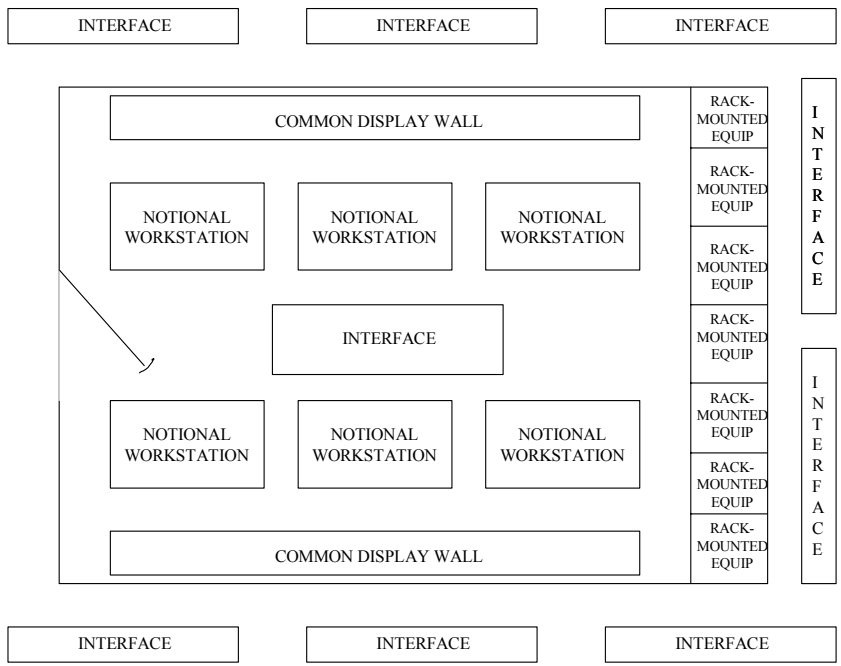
INTERFACE

INTERFACE

INTERFACE

COMMON DISPLAY WALL

RACK-MOUNTED EQUIP

RACK-MOUNTED EQUIP

RACK-MOUNTED EQUIP

RACK-MOUNTED EQUIP

RACK-MOUNTED EQUIP

RACK-MOUNTED EQUIP

RACK-MOUNTED EQUIP

INTERFACE

INTERFACE

NOTIONAL WORKSTATION

NOTIONAL WORKSTATION

NOTIONAL WORKSTATION

INTERFACE

NOTIONAL WORKSTATION

NOTIONAL WORKSTATION

NOTIONAL WORKSTATION

COMMON DISPLAY WALL

INTERFACE

INTERFACE

INTERFACE